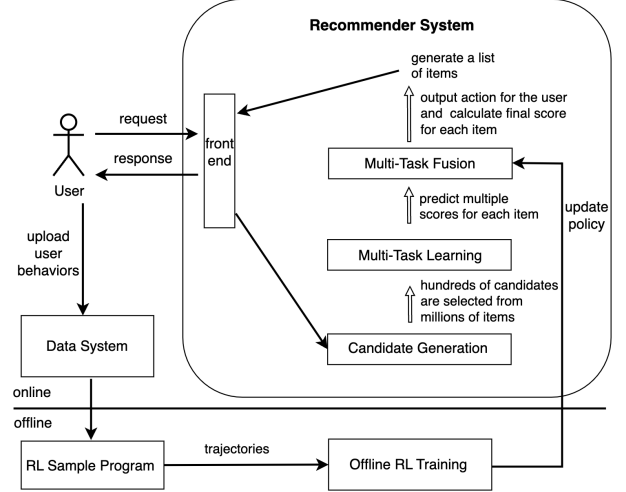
Recommender System

generate a list of items

output action for the user and calculate final score for each item

request

front end

response

User

Multi-Task Fusion

predict multiple scores for each item

update policy

upload user behaviors

Multi-Task Learning

hundreds of candidates are selected from millions of items

Data System

Candidate Generation

online

offline

RL Sample Program

trajectories

Offline RL Training